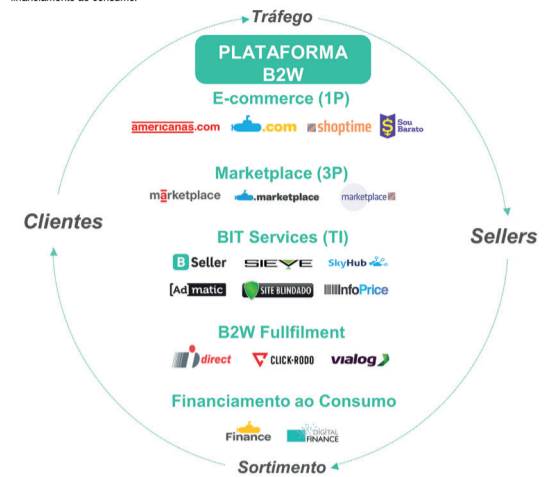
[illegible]

Tráfego

PLATAFORMA B2W

E-commerce (1P)

americanas.com .com shoptime Sou Barato

Marketplace (3P)

marketplace .marketplace marketplace

BIT Services (TI)

Seller SIEVE SkyHub

[Ad]matic SITE BLINDADO InfoPrice

B2W Fullfilment

direct CLICK-RODO vialog

Financiamento ao Consumo

Finance DIGITAL FINANCE

Sortimento

Clientes

Sellers